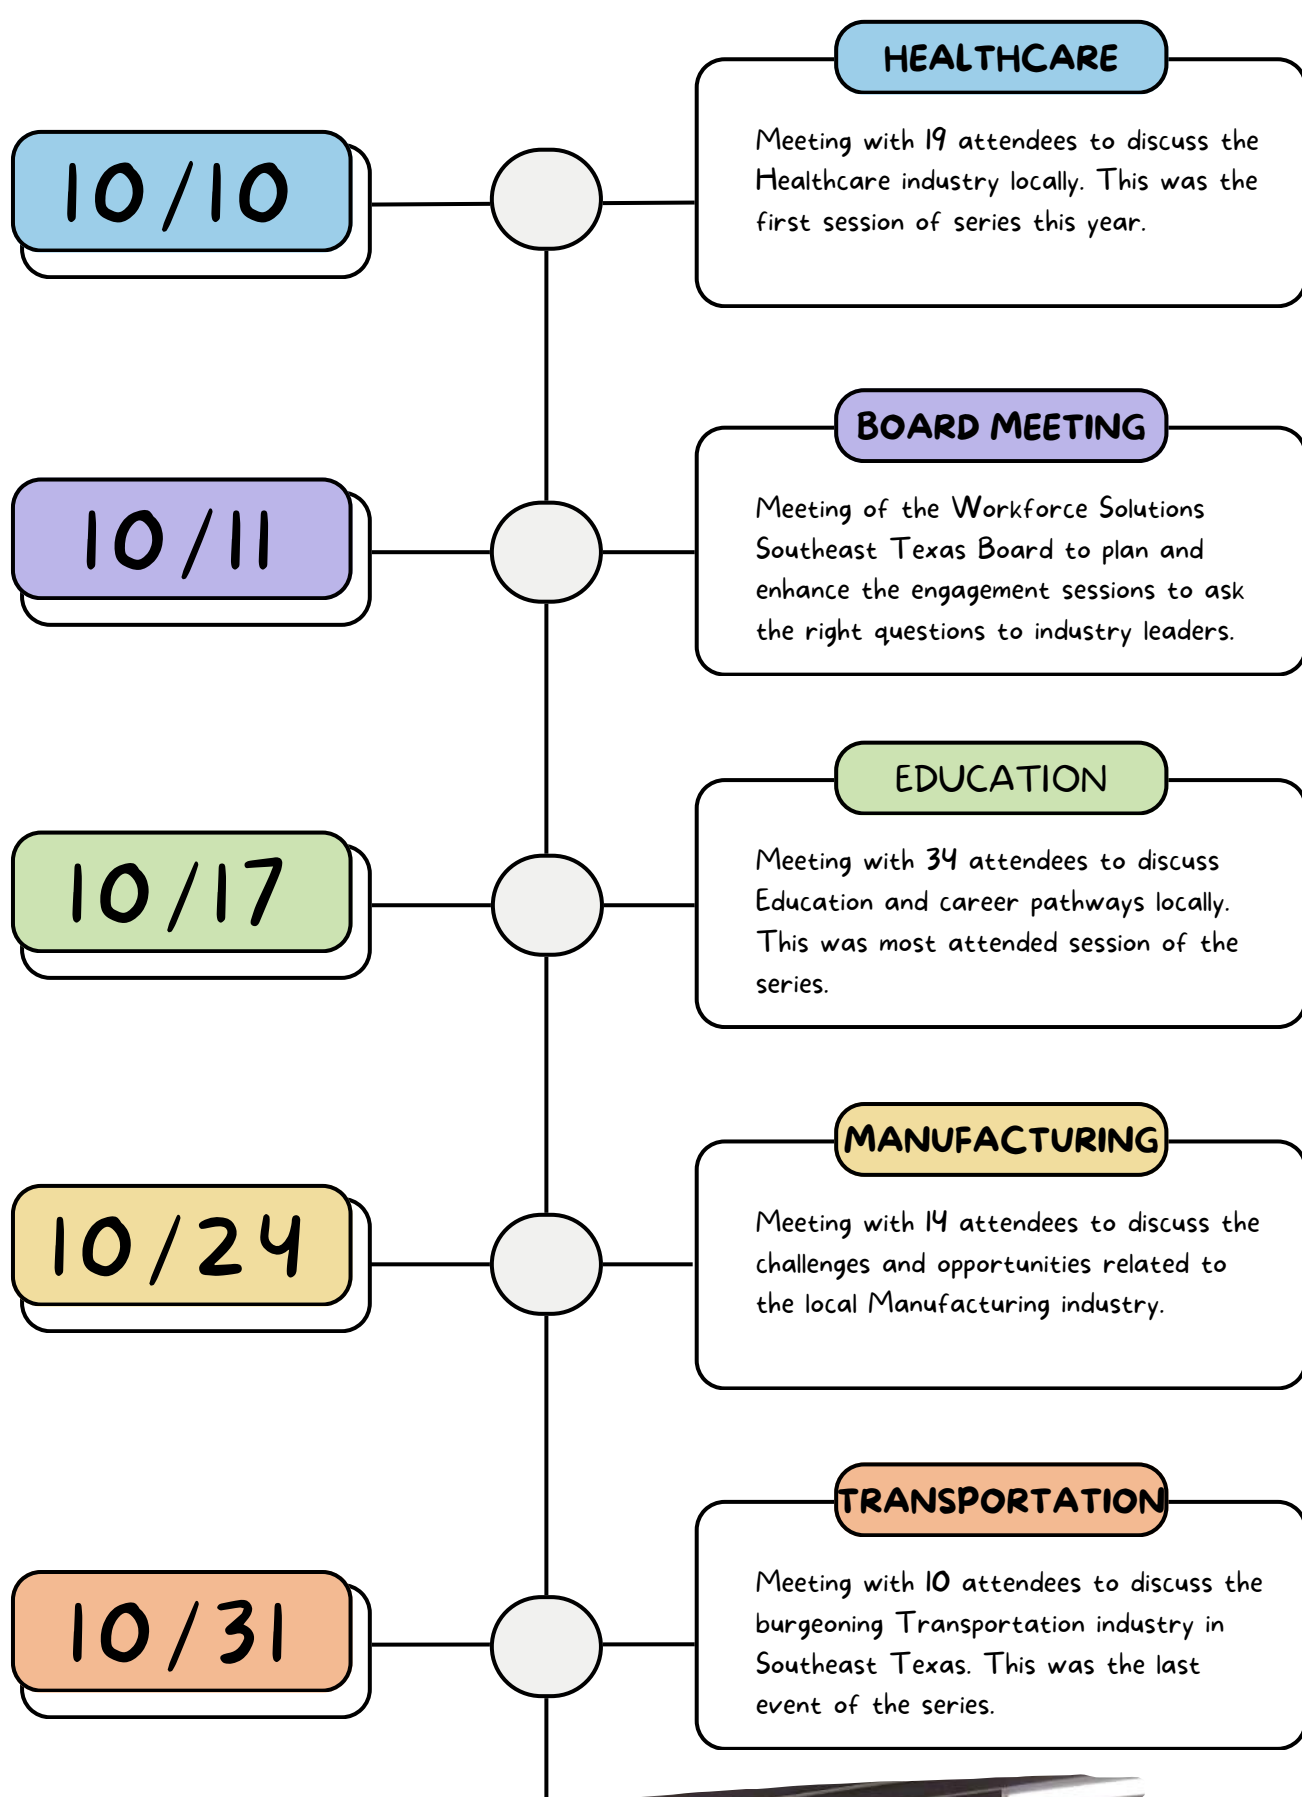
10/10

HEALTHCARE

Meeting with 19 attendees to discuss the Healthcare industry locally. This was the first session of series this year.

10/11

BOARD MEETING

Meeting of the Workforce Solutions Southeast Texas Board to plan and enhance the engagement sessions to ask the right questions to industry leaders.

10/17

EDUCATION

Meeting with 34 attendees to discuss Education and career pathways locally. This was most attended session of the series.

10/24

MANUFACTURING

Meeting with 14 attendees to discuss the challenges and opportunities related to the local Manufacturing industry.

10/31

TRANSPORTATION

Meeting with 10 attendees to discuss the burgeoning Transportation industry in Southeast Texas. This was the last event of the series.